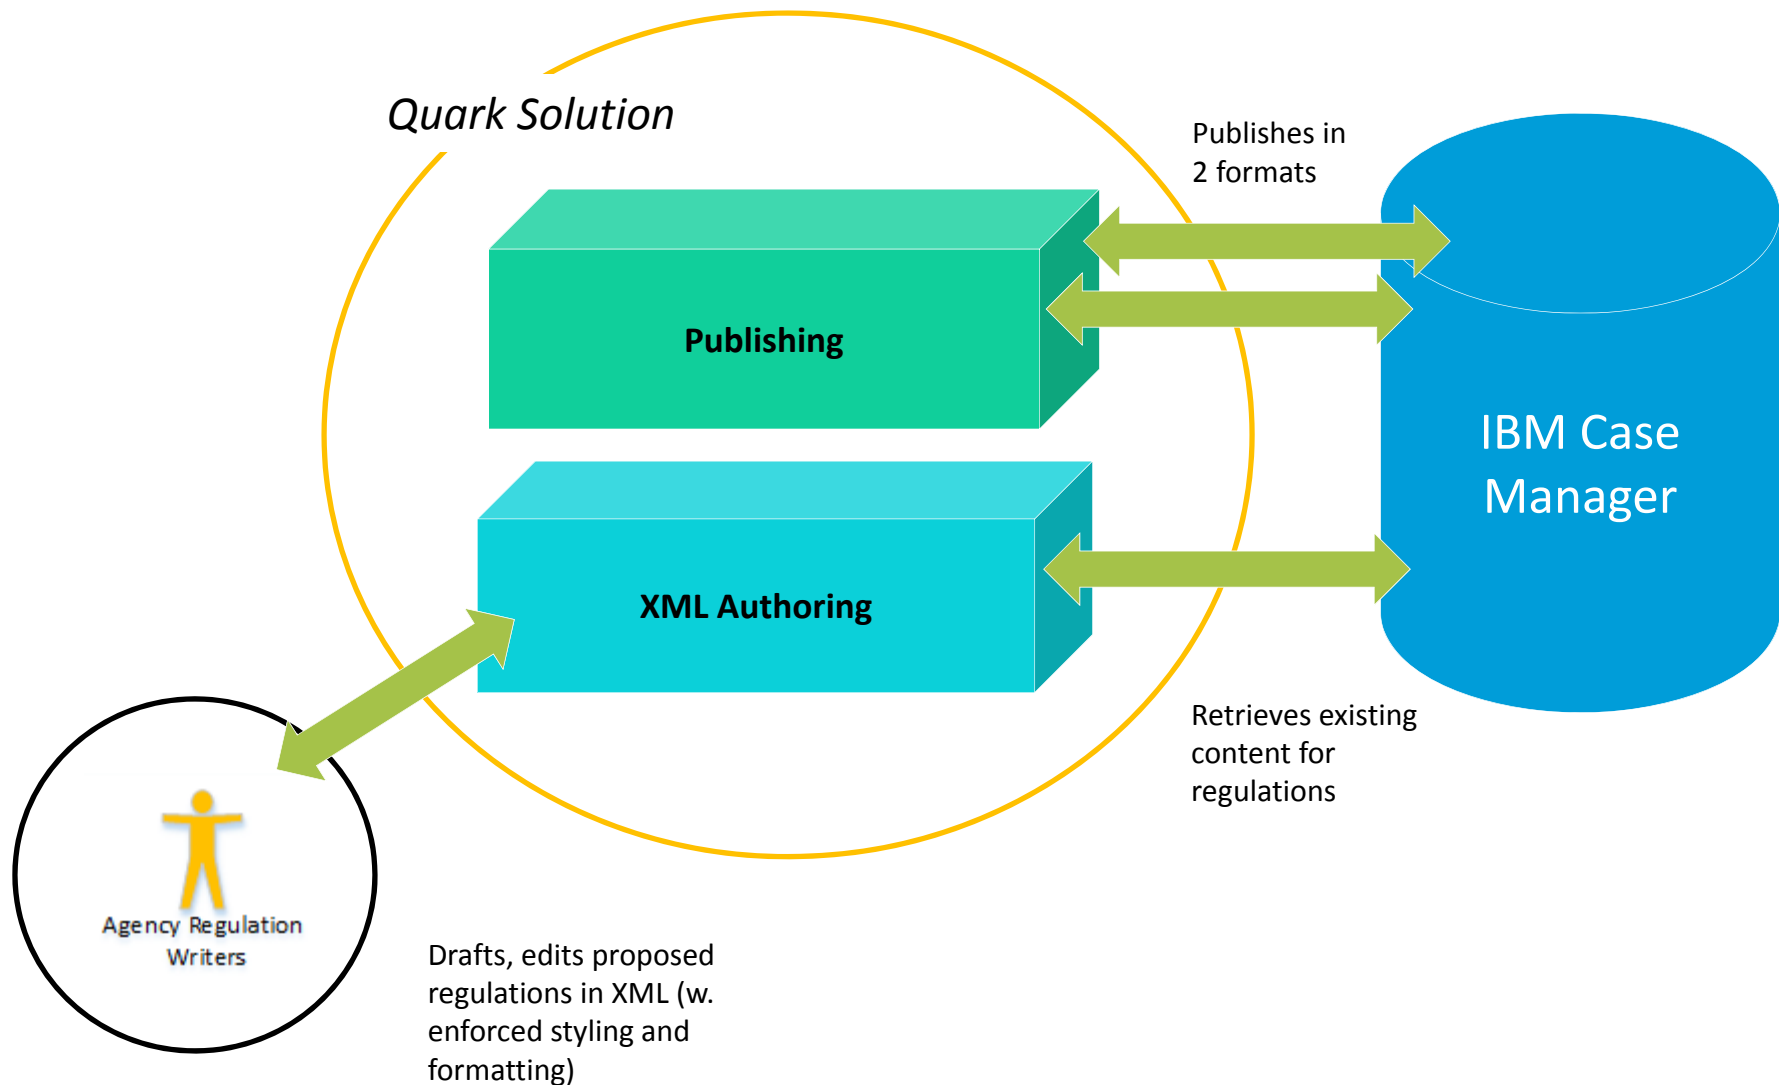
Quark Solution

Publishes in 2 formats

Publishing

IBM Case Manager

XML Authoring

Retrieves existing content for regulations

Agency Regulation Writers

Drafts, edits proposed regulations in XML (w. enforced styling and formatting)